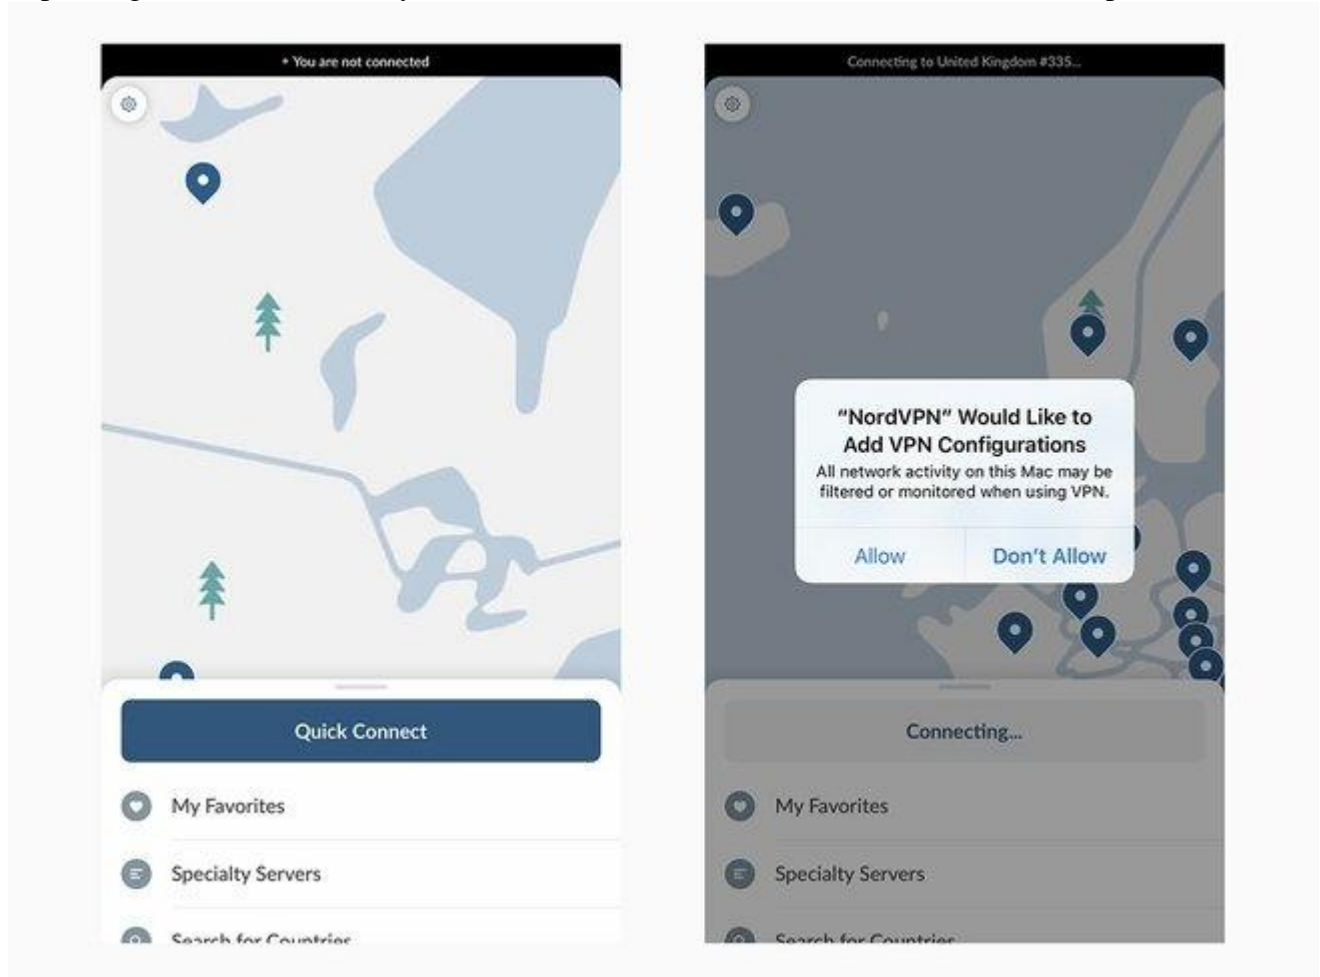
• You are not connected

Quick Connect

My Favorites

Specialty Servers

Search for Countries

Connecting to United Kingdom #335...

"NordVPN" Would Like to Add VPN Configurations

All network activity on this Mac may be filtered or monitored when using VPN.

Allow

Don't Allow

Connecting...

My Favorites

Specialty Servers

Search for Countries